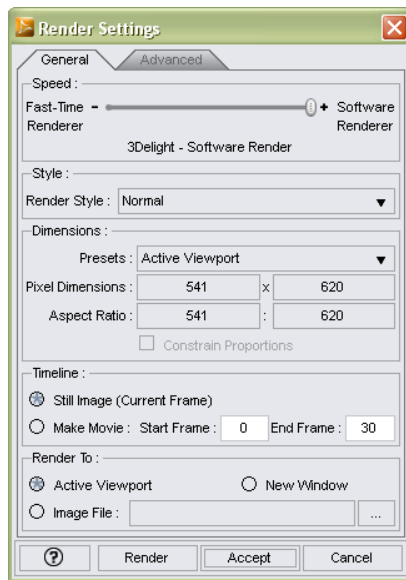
Render Settings

General | Advanced

Speed :

Fast-Time Renderer - + Software Renderer

3Delight - Software Render

Style :

Render Style : Normal

Dimensions :

Presets : Active Viewport

Pixel Dimensions : 541 x 620

Aspect Ratio : 541 : 620

Constrain Proportions

Timeline :

Still Image (Current Frame)

Make Movie : Start Frame : 0 End Frame : 30

Render To :

Active Viewport

New Window

Image File : ...

? | Render | Accept | Cancel